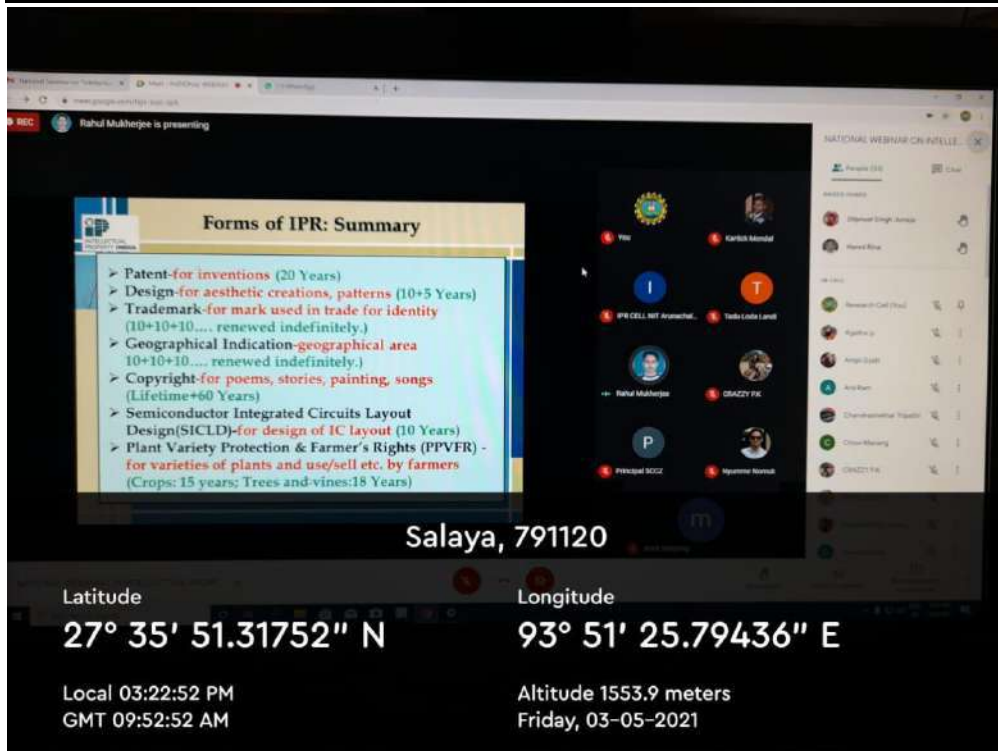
REC

Rahul Mukherjee is presenting

NATIONAL WEBINAR ON INTELLE...

Forms of IPR: Summary

INTELLECTUAL PROPERTY INDIA

➢ Patent-for inventions (20 Years)
➢ Design-for aesthetic creations, patterns (10+5 Years)
➢ Trademark-for mark used in trade for identity (10+10+10.... renewed indefinitely.)
➢ Geographical Indication-geographical area 10+10+10.... renewed indefinitely.)
➢ Copyright-for poems, stories, painting, songs (Lifetime+60 Years)
➢ Semiconductor Integrated Circuits Layout Design(SICLD)-for design of IC layout (10 Years)
➢ Plant Variety Protection & Farmer's Rights (PPVFR) - for varieties of plants and use/sell etc. by farmers (Crops: 15 years; Trees and-vines:18 Years)

You

Kartick Mondal

IPR CELL NIT Arunachal...

Tada Loda Landi

Rahul Mukherjee

OBAZZY P.K

Principal SCCZ

Nyumme Nomuk

Salaya, 791120

Latitude
27° 35' 51.31752" N

Longitude
93° 51' 25.79436" E

Local 03:22:52 PM
GMT 09:52:52 AM

Altitude 1553.9 meters
Friday, 03-05-2021